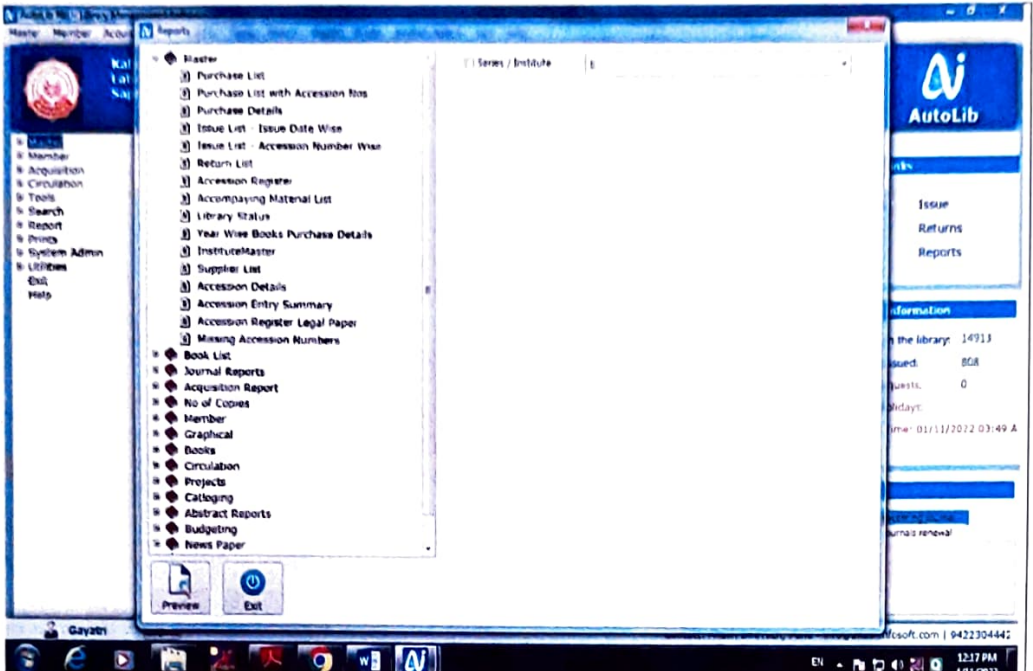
Master Member Acqui

Reports

Master
Purchase List
Purchase List with Accession Nos
Purchase Details
Issue List - Issue Date Wise
Issue List - Accession Number Wise
Return List
Accession Register
Accompanying Material List
Library Status
Year Wise Books Purchase Details
InstituteMaster
Supplier List
Accession Details
Accession Entry Summary
Accession Register Legal Paper
Missing Accession Numbers
Book List
Journal Reports
Acquisition Report
No of Copies
Member
Graphical
Books
Circulation
Projects
Cataloging
Abstract Reports
Budgeting
News Paper

Series / Institute

Preview
Exit

Kal
Lal
Sa

Master
Member
Acquisition
Circulation
Tools
Search
Report
Prints
System Admin
Utilities
Exit
Help

AutoLib

Issue
Returns
Reports

nformation
n the library: 14913
ssued: 808
quests: 0
lidays:
me: 01/11/2022 03:49 A

urnals renewal

Gayatri

fcsoft.com | 9422304442

EN 12:17 PM